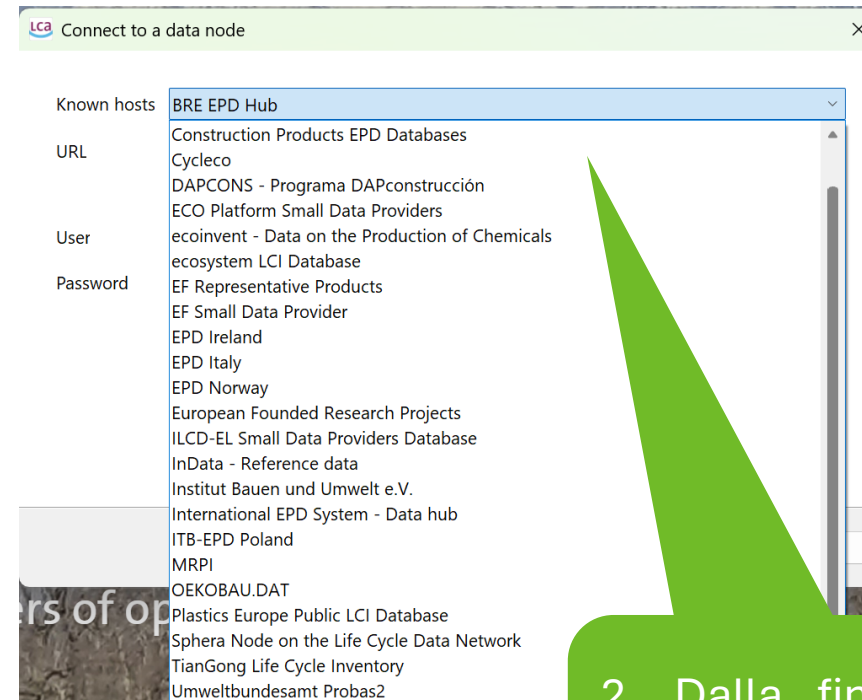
LCA Connect to a data node

Known hosts BRE EPD Hub

URL

User

Password

Construction Products EPD Databases
Cycleco
DAPCONS - Programa DAPconstrucción
ECO Platform Small Data Providers
ecoinvent - Data on the Production of Chemicals
ecosystem LCI Database
EF Representative Products
EF Small Data Provider
EPD Ireland
EPD Italy
EPD Norway
European Founded Research Projects
ILCD-EL Small Data Providers Database
InData - Reference data
Institut Bauen und Umwelt e.V.
International EPD System - Data hub
ITB-EPD Poland
MRPI
OEKOBAU.DAT
Plastics Europe Public LCI Database
Sphera Node on the Life Cycle Data Network
TianGong Life Cycle Inventory
Umweltbundesamt Probas2

ers of op

2. Dalla fin